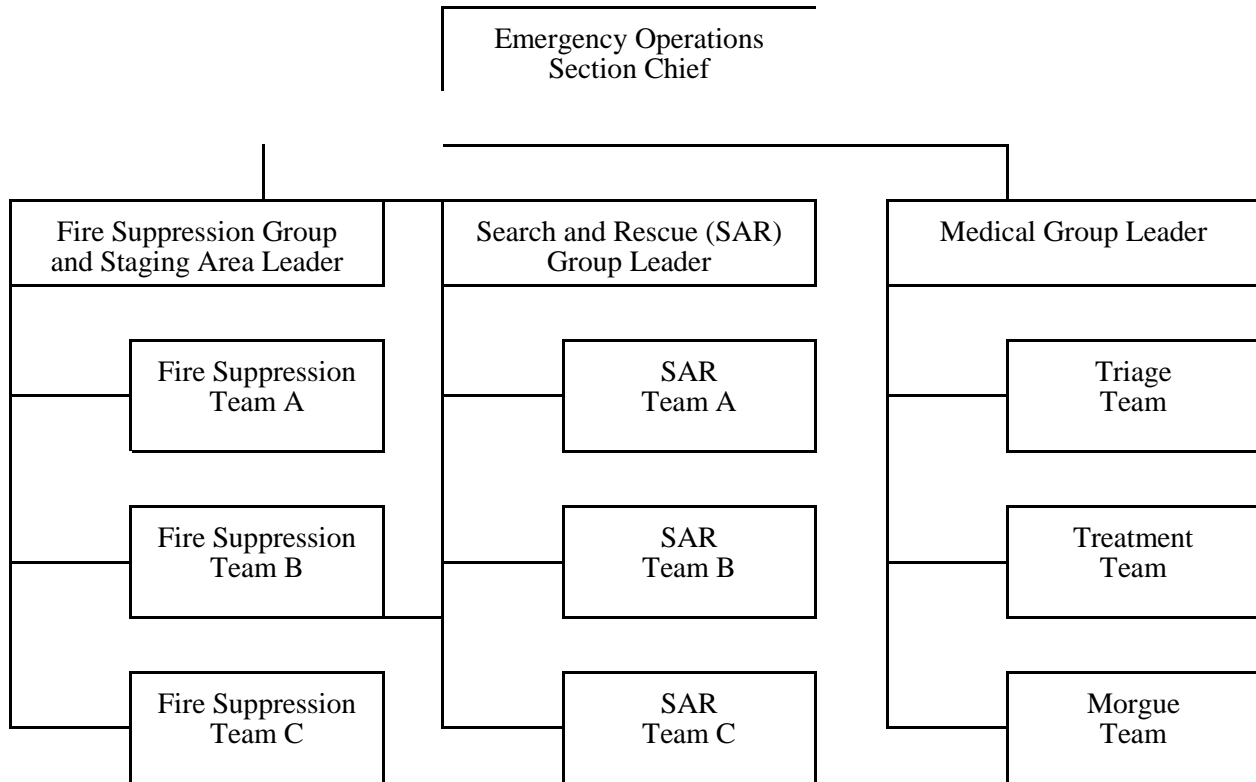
Emergency Operations Section Chief

Fire Suppression Group and Staging Area Leader

Fire Suppression Team A

Fire Suppression Team B

Fire Suppression Team C

Search and Rescue (SAR) Group Leader

SAR Team A

SAR Team B

SAR Team C

Medical Group Leader

Triage Team

Treatment Team

Morgue Team